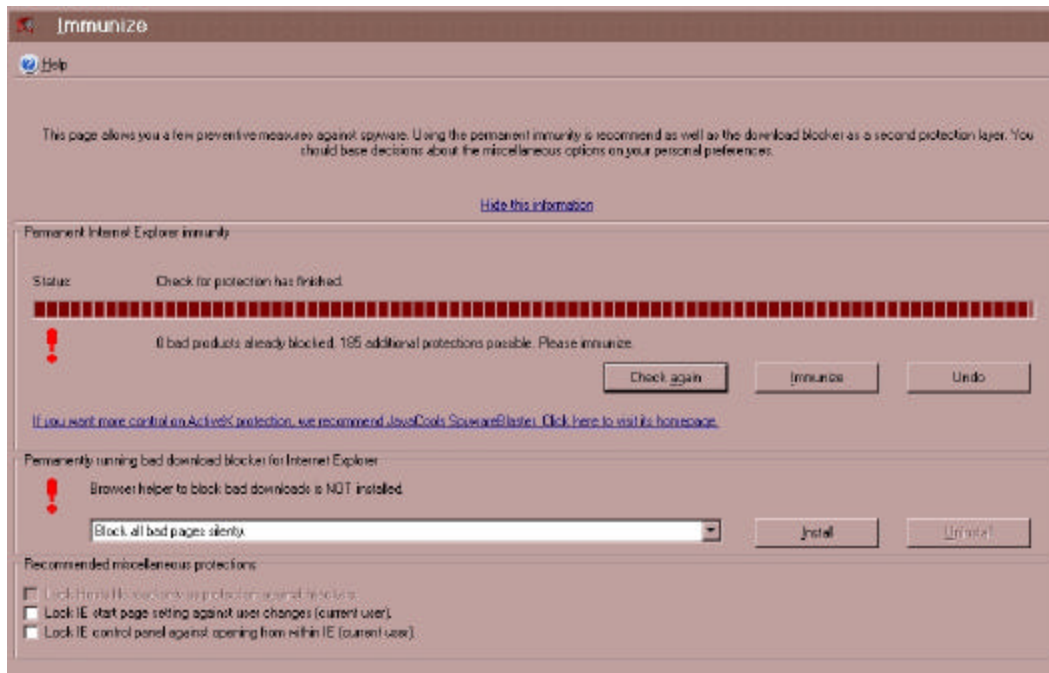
Immunize

Help

This page allows you a few preventive measures against spyware. Using the permanent immunity is recommend as well as the download blocker as a second protection layer. You should base decisions about the miscellaneous options on your personal preferences.

Hide this information

Permanent Internet Explorer immunity

Status: Check for protection has finished.

0 bad products already blocked, 185 additional protections possible. Please immunize.

Check again
Immunize
Undo

If you want more control on ActiveX protection, we recommend JavaCools SpywareBlaster. Click here to visit its homepage.

Permanently running bad download blocker for Internet Explorer

Browser helper to block bad downloads is NOT installed.

Block all bad pages silently

Install
Uninstall

Recommended miscellaneous protections

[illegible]
Lock IE start page setting against user changes (current user).
Lock IE control panel against opening from within IE (current user).